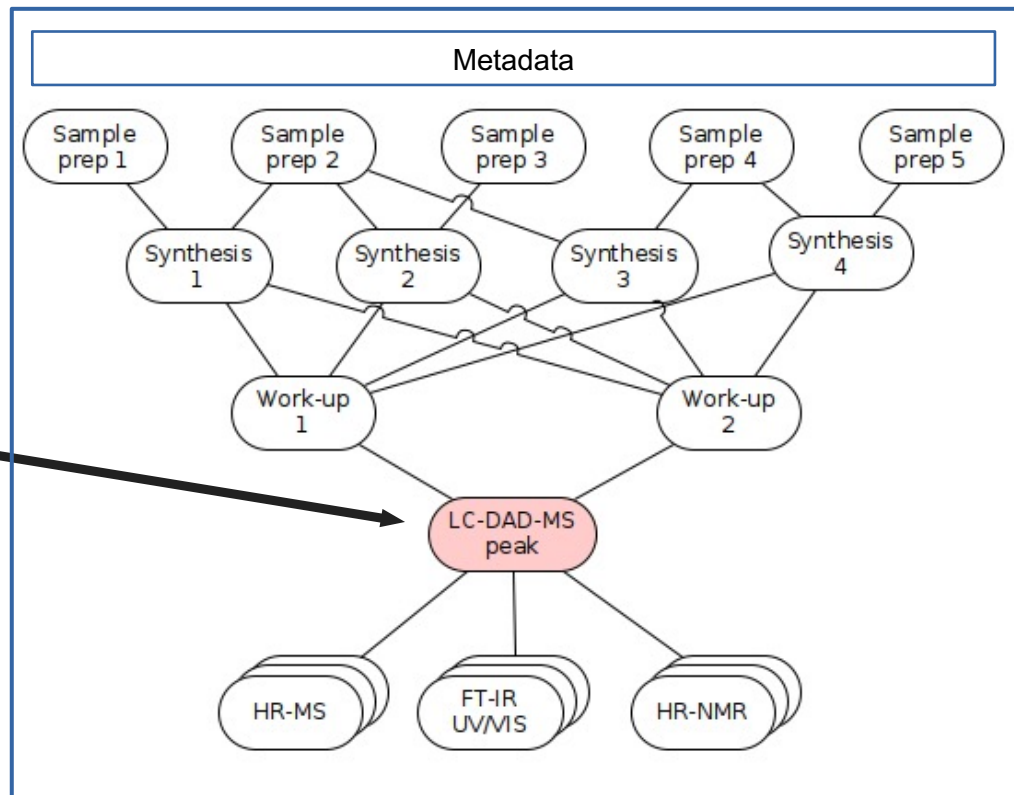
Metadata

Sample prep 1

Sample prep 2

Sample prep 3

Sample prep 4

Sample prep 5

Synthesis 1

Synthesis 2

Synthesis 3

Synthesis 4

Work-up 1

Work-up 2

LC-DAD-MS peak

HR-MS

FT-IR UV/VIS

HR-NMR